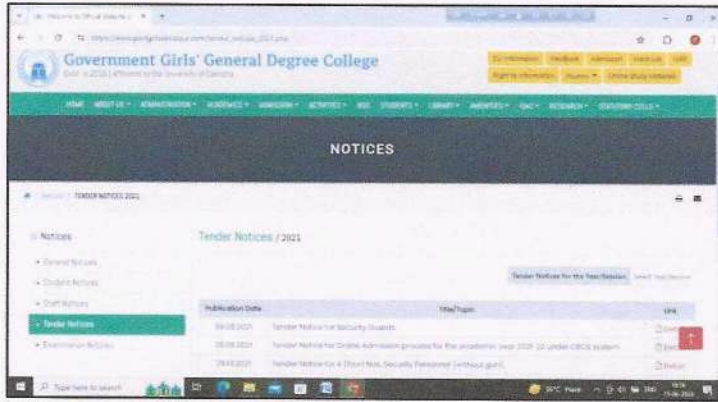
Government Girls' General Degree College

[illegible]

NOTICES

TENDER NOTICES 2021

Notices

- General Notices
- Student Notices
- Staff Notices
- Tender Notices
- Examination Notices

Tender Notices / 2021

Tender Notices for the Year/Session

| Publication Date | Title/Topic | Link |
|---|---|---|
| 09.08.2021 | Tender Notice for Security Guards | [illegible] |
| 28.08.2021 | Tender Notice for Online Admission process for the academic year 2021-22 under CBCS system | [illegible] |
| 29.03.2021 | Tender Notice for 4 (four) Nos. Security Personnel (without gun) | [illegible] |

Type here to search